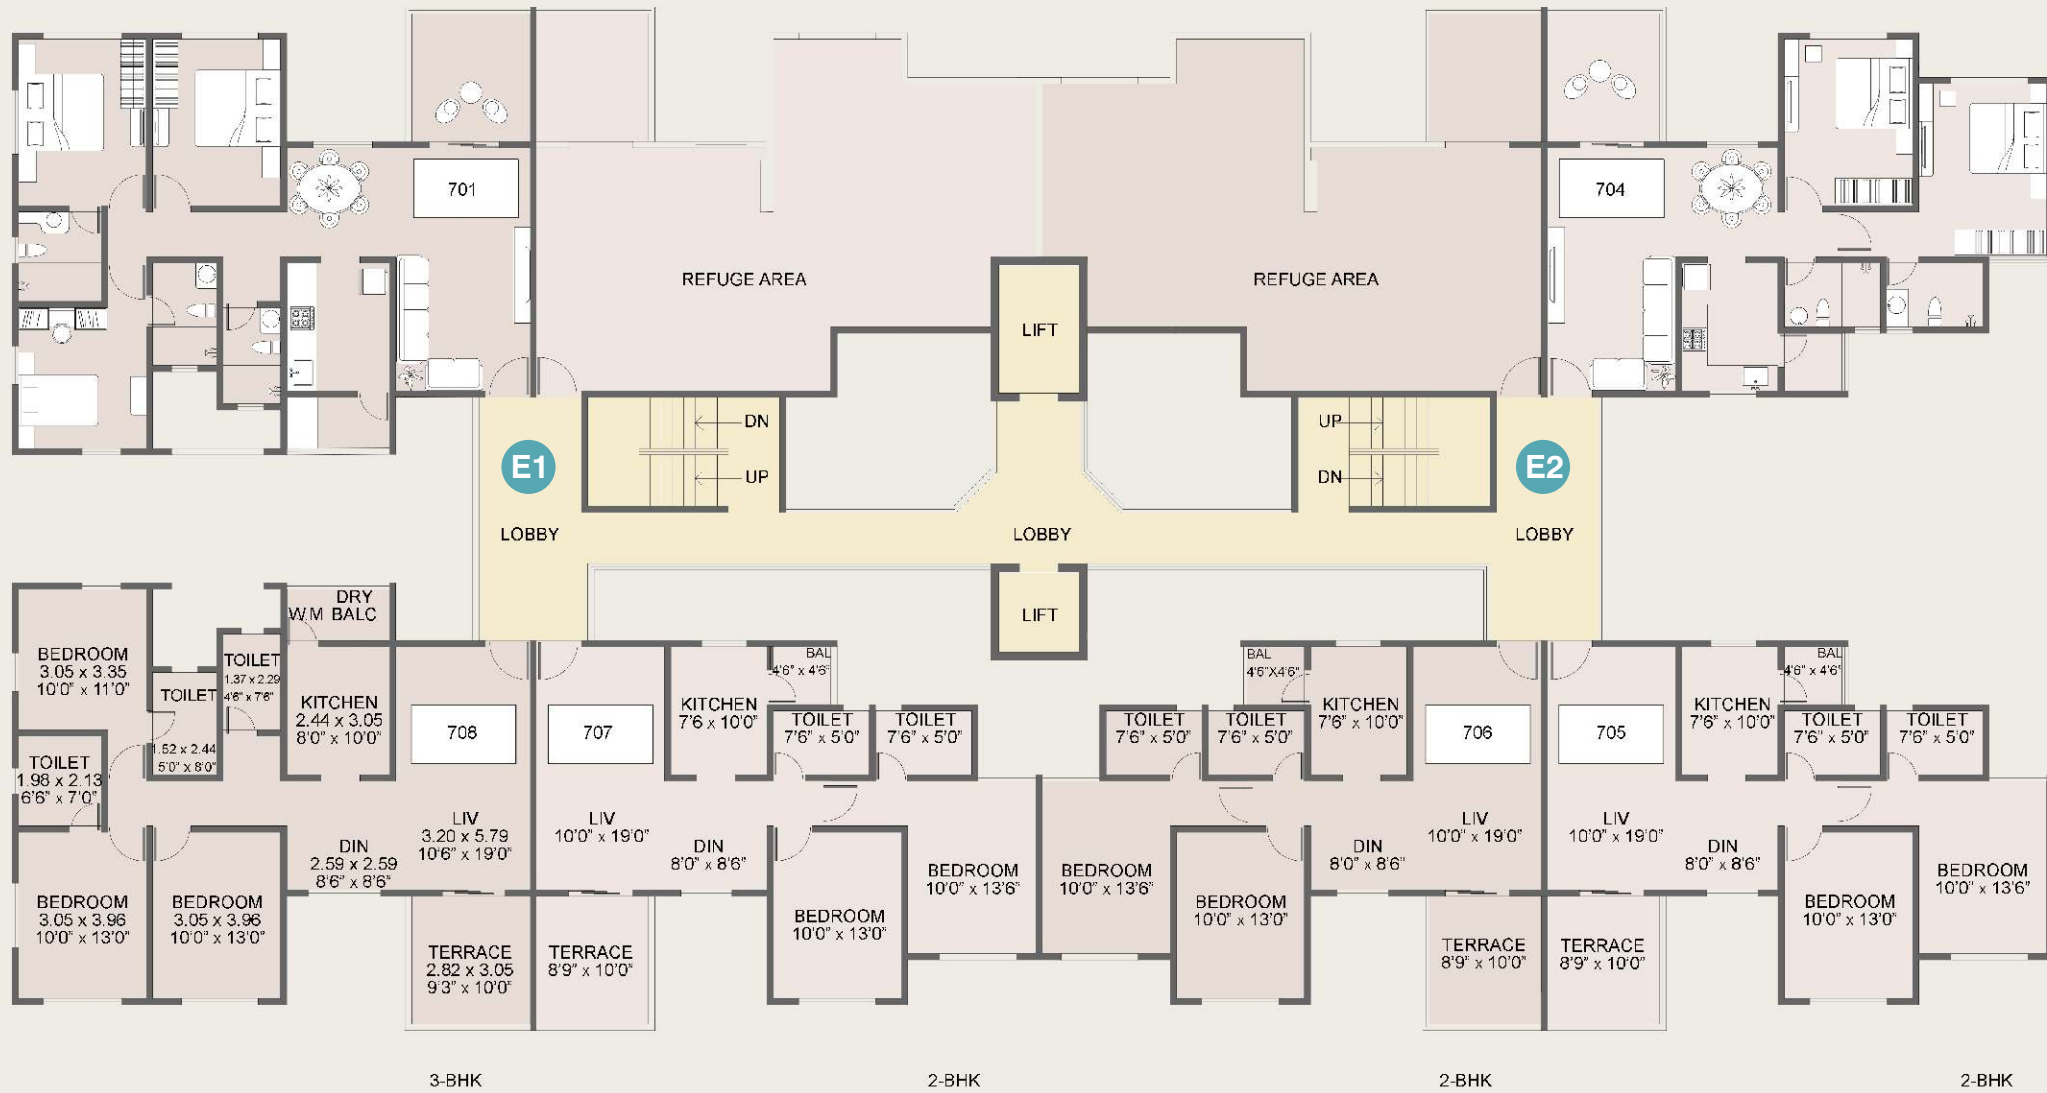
701

704

REFUGE AREA

REFUGE AREA

LIFT

DN

UP

UP

DN

E1

E2

LOBBY

LOBBY

LOBBY

LIFT

DRY W.M BALC

BEDROOM 3.05 x 3.35 10'0" x 11'0"

TOILET

TOILET 1.37 x 2.29 4'6" x 7'6"

KITCHEN 2.44 x 3.05 8'0" x 10'0"

708

707

KITCHEN 7'6 x 10'0"

BAL 4'6" x 4'6"

TOILET 7'6" x 5'0"

TOILET 7'6" x 5'0"

TOILET 7'6" x 5'0"

TOILET 7'6" x 5'0"

BAL 4'6"X4'6"

KITCHEN 7'6" x 10'0"

706

705

KITCHEN 7'6" x 10'0"

BAL 4'6" x 4'6"

TOILET 7'6" x 5'0"

TOILET 7'6" x 5'0"

TOILET 1.98 x 2.13 6'6" x 7'0"

1.52 x 2.44 5'0" x 8'0"

LIV 3.20 x 5.79 10'6" x 19'0"

LIV 10'0" x 19'0"

DIN 8'0" x 8'6"

DIN 2.59 x 2.59 8'6" x 8'6"

BEDROOM 10'0" x 13'6"

BEDROOM 10'0" x 13'6"

DIN 8'0" x 8'6"

LIV 10'0" x 19'0"

LIV 10'0" x 19'0"

DIN 8'0" x 8'6"

BEDROOM 10'0" x 13'6"

BEDROOM 3.05 x 3.96 10'0" x 13'0"

BEDROOM 3.05 x 3.96 10'0" x 13'0"

TERRACE 2.82 x 3.05 9'3" x 10'0"

TERRACE 8'9" x 10'0"

BEDROOM 10'0" x 13'0"

BEDROOM 10'0" x 13'0"

TERRACE 8'9" x 10'0"

TERRACE 8'9" x 10'0"

BEDROOM 10'0" x 13'0"

3-BHK

2-BHK

2-BHK

2-BHK